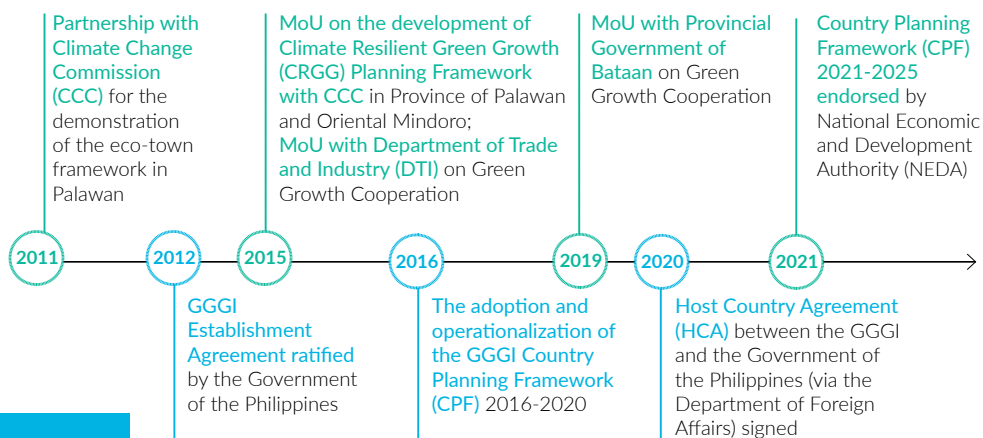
Partnership with Climate Change Commission (CCC) for the demonstration of the eco-town framework in Palawan

MoU on the development of Climate Resilient Green Growth (CRGG) Planning Framework with CCC in Province of Palawan and Oriental Mindoro; MoU with Department of Trade and Industry (DTI) on Green Growth Cooperation

MoU with Provincial Government of Bataan on Green Growth Cooperation

Country Planning Framework (CPF) 2021-2025 endorsed by National Economic and Development Authority (NEDA)

2011

2012

2015

2016

2019

2020

2021

GGGI Establishment Agreement ratified by the Government of the Philippines

The adoption and operationalization of the GGGI Country Planning Framework (CPF) 2016-2020

Host Country Agreement (HCA) between the GGGI and the Government of the Philippines (via the Department of Foreign Affairs) signed